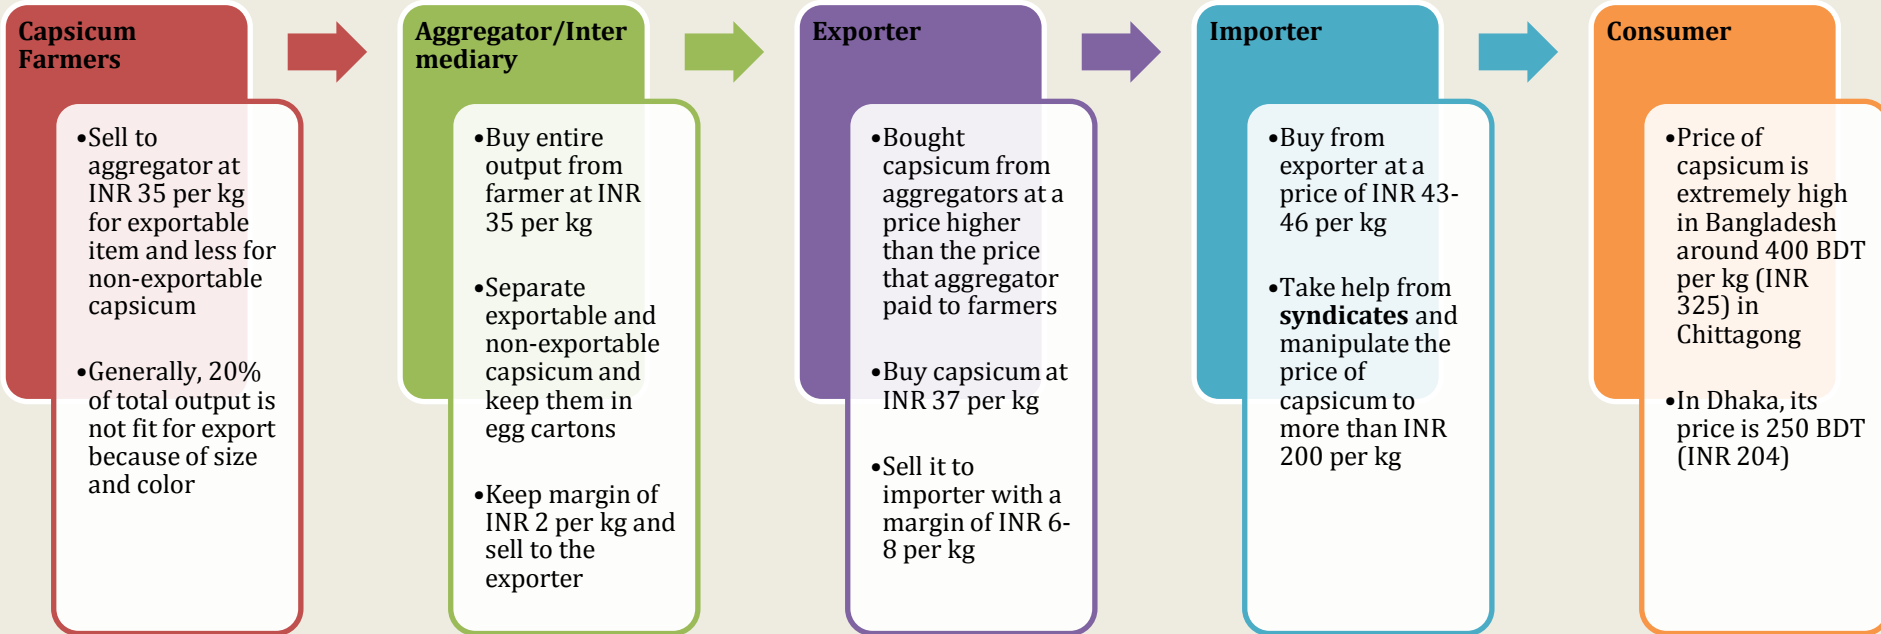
Capsicum Farmers

•Sell to aggregator at INR 35 per kg for exportable item and less for non-exportable capsicum

•Generally, 20% of total output is not fit for export because of size and color

Aggregator/Intermediary

•Buy entire output from farmer at INR 35 per kg

•Separate exportable and non-exportable capsicum and keep them in egg cartons

•Keep margin of INR 2 per kg and sell to the exporter

Exporter

•Bought capsicum from aggregators at a price higher than the price that aggregator paid to farmers

•Buy capsicum at INR 37 per kg

•Sell it to importer with a margin of INR 6-8 per kg

Importer

•Buy from exporter at a price of INR 43-46 per kg

•Take help from **syndicates** and manipulate the price of capsicum to more than INR 200 per kg

Consumer

•Price of capsicum is extremely high in Bangladesh around 400 BDT per kg (INR 325) in Chittagong

•In Dhaka, its price is 250 BDT (INR 204)